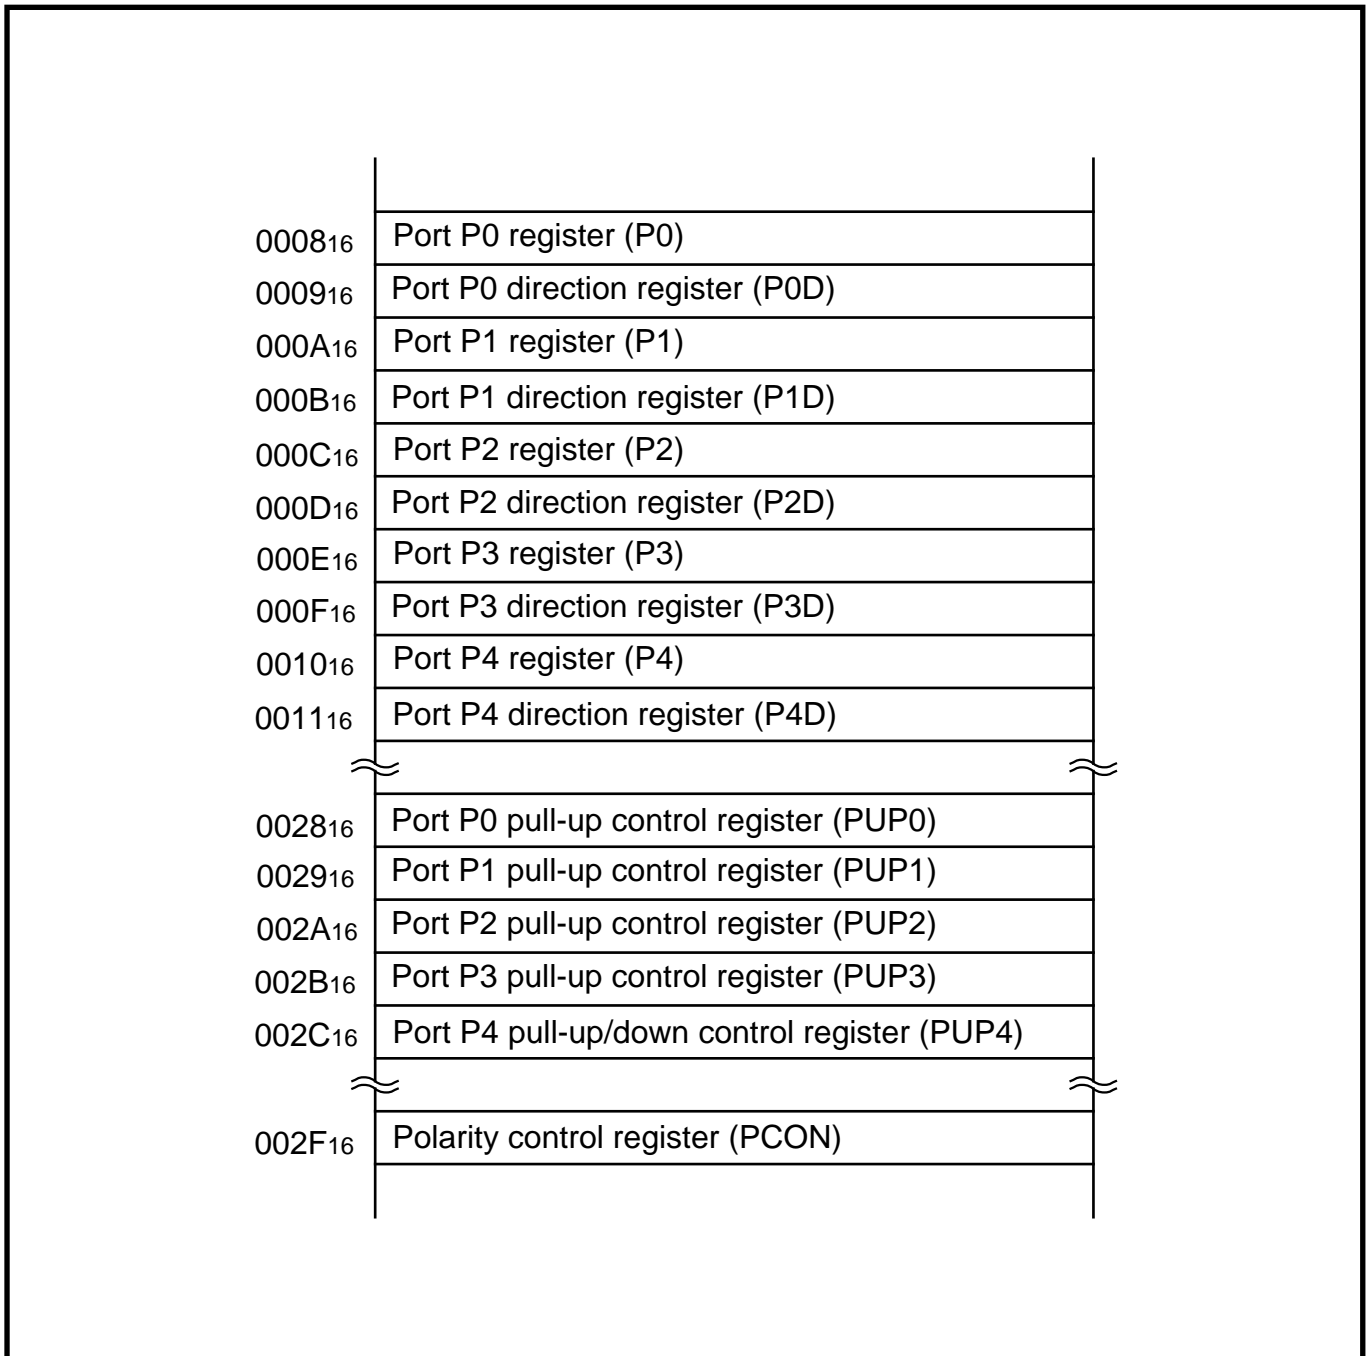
$0008_{16}$ Port P0 register (P0)
$0009_{16}$ Port P0 direction register (P0D)
$000A_{16}$ Port P1 register (P1)
$000B_{16}$ Port P1 direction register (P1D)
$000C_{16}$ Port P2 register (P2)
$000D_{16}$ Port P2 direction register (P2D)
$000E_{16}$ Port P3 register (P3)
$000F_{16}$ Port P3 direction register (P3D)
$0010_{16}$ Port P4 register (P4)
$0011_{16}$ Port P4 direction register (P4D)

$0028_{16}$ Port P0 pull-up control register (PUP0)
$0029_{16}$ Port P1 pull-up control register (PUP1)
$002A_{16}$ Port P2 pull-up control register (PUP2)
$002B_{16}$ Port P3 pull-up control register (PUP3)
$002C_{16}$ Port P4 pull-up/down control register (PUP4)

$002F_{16}$ Polarity control register (PCON)